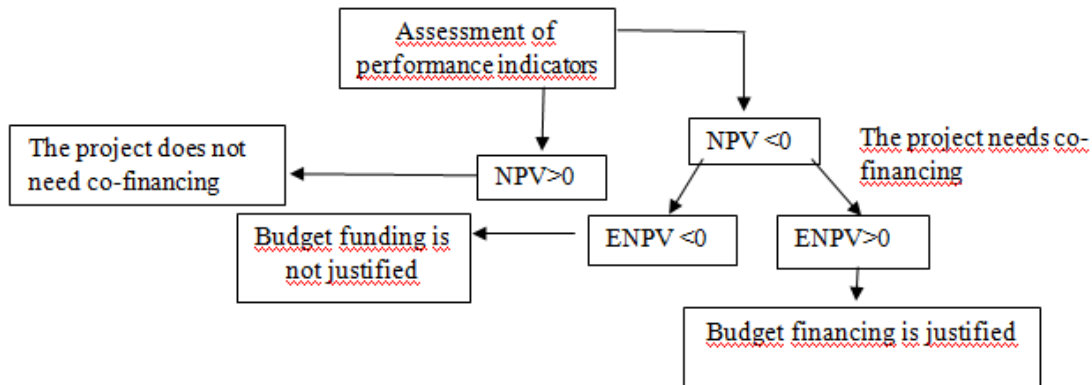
Assessment of performance indicators

The project does not need co-financing

NPV>0

NPV <0

The project needs co-financing

Budget funding is not justified

ENPV <0

ENPV>0

Budget financing is justified